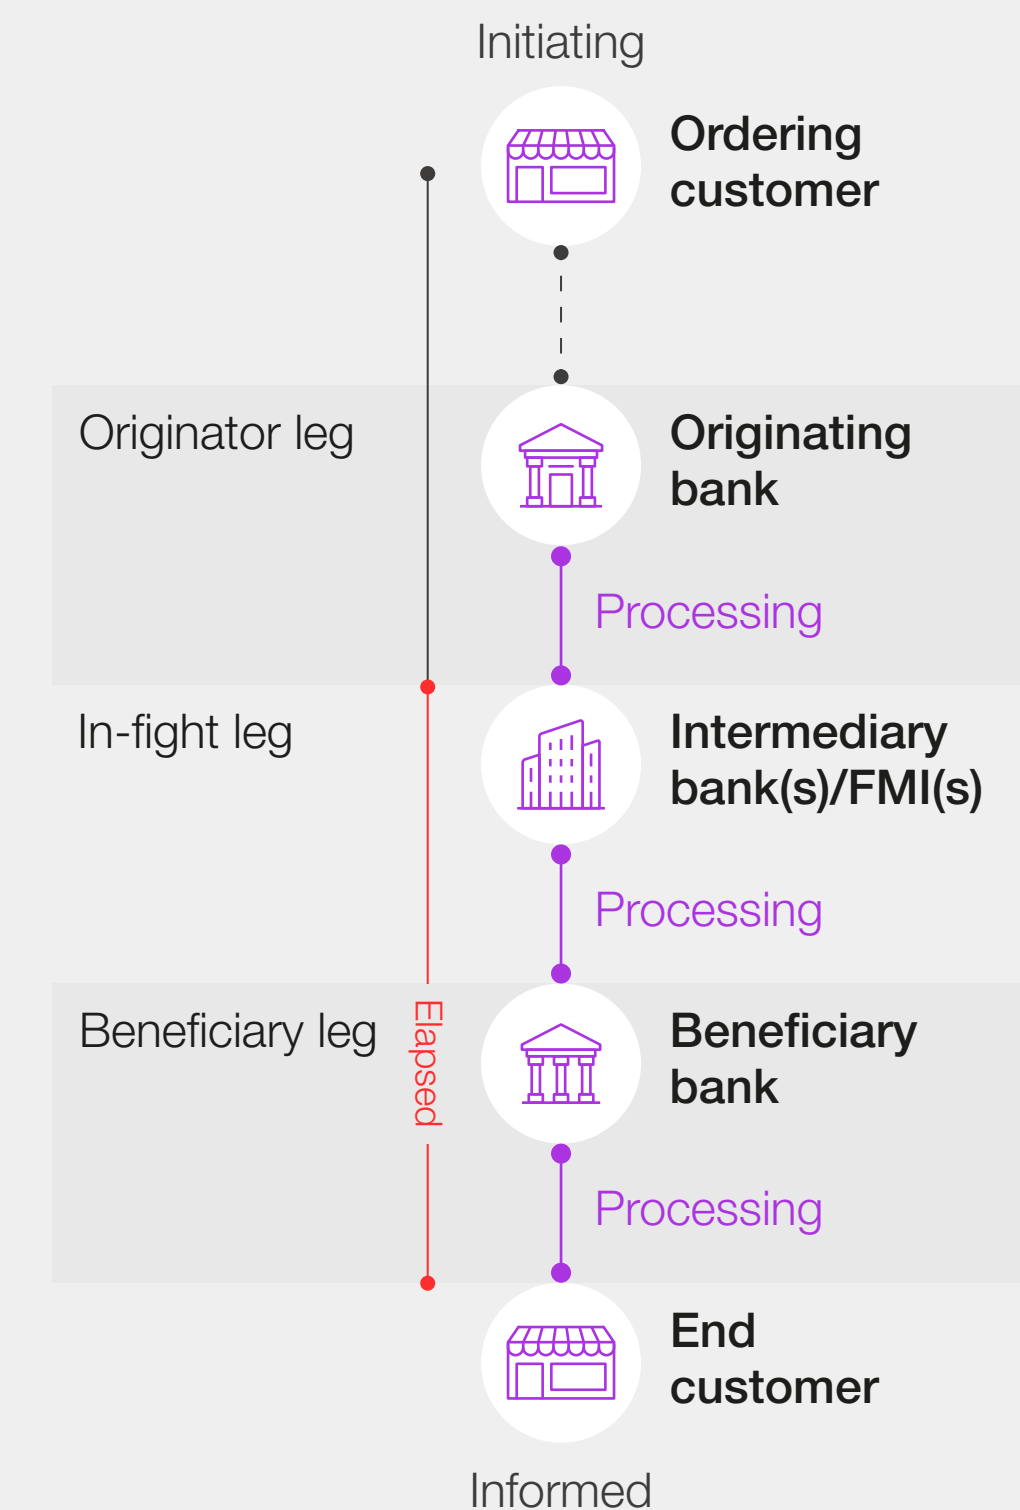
Initiating

Ordering customer

Originator leg

Originating bank

Processing

In-fight leg

Intermediary bank(s)/FMI(s)

Processing

Beneficiary leg

Elapsed

Beneficiary bank

Processing

End customer

Informed